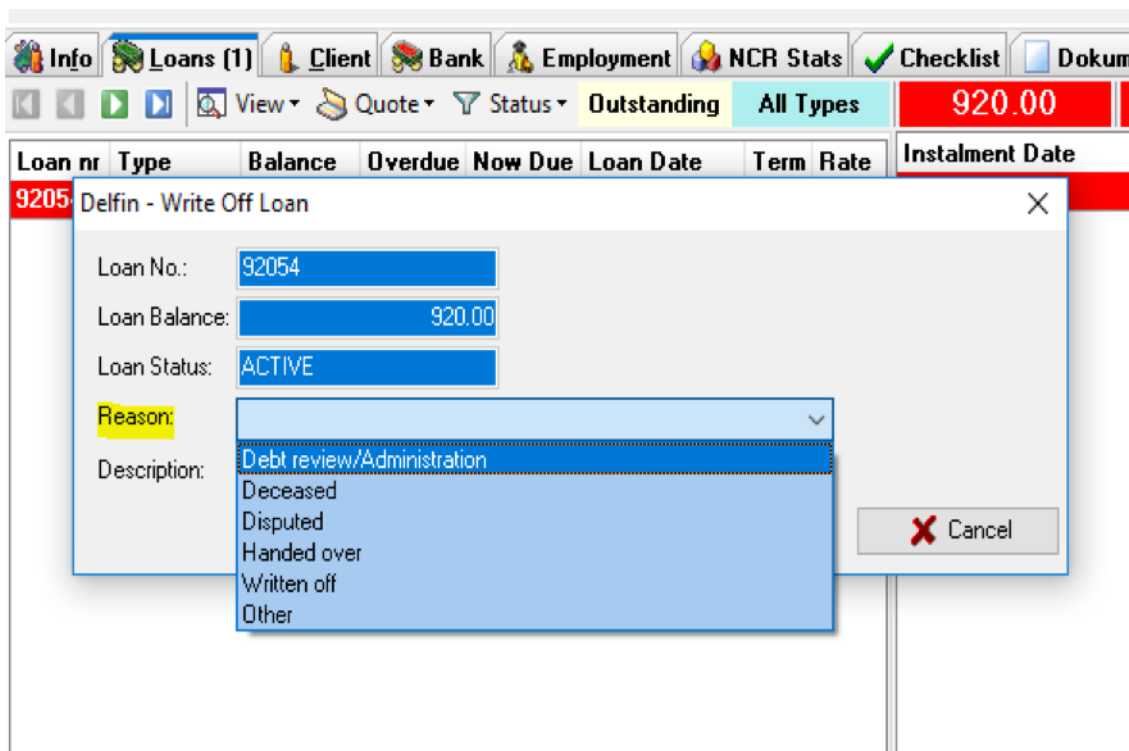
Info | Loans (1) | Client | Bank | Employment | NCR Stats | Checklist | Dokum

View ▾ Quote ▾ Status ▾ Outstanding All Types 920.00

| Loan nr | Type | Balance | Overdue | Now Due | Loan Date | Term | Rate |
|---|---|---|---|---|---|---|---|
| 9205 | | | | | | | |

Instalment Date

Delfin - Write Off Loan

Loan No.: 92054

Loan Balance: 920.00

Loan Status: ACTIVE

Reason:

Description:

Debt review/Administration
Deceased
Disputed
Handed over
Written off
Other

Cancel